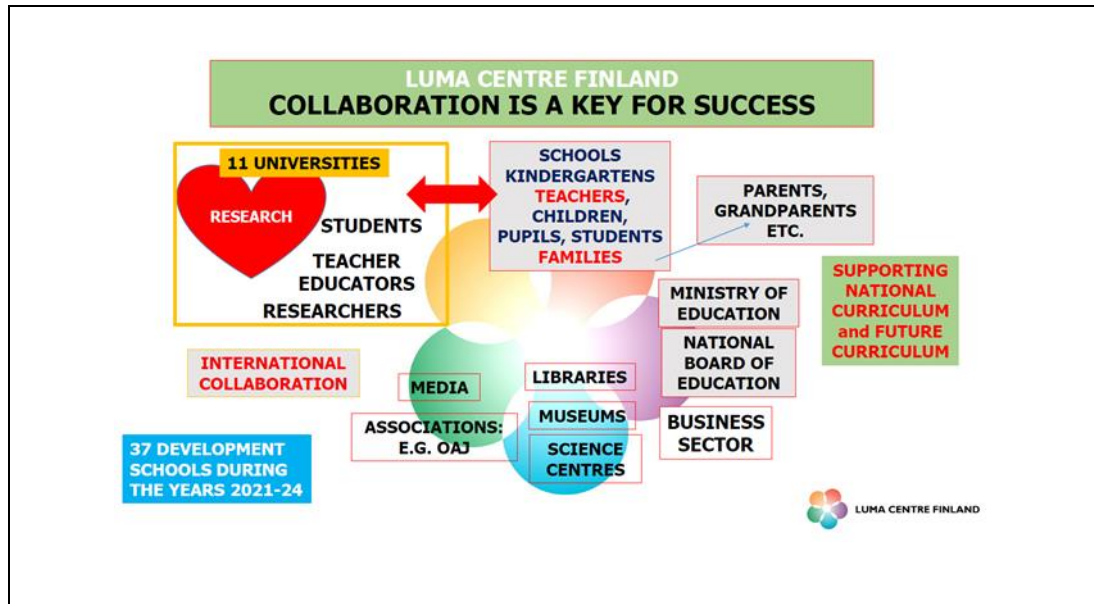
LUMA CENTRE FINLAND
COLLABORATION IS A KEY FOR SUCCESS

11 UNIVERSITIES

RESEARCH

STUDENTS

TEACHER EDUCATORS

RESEARCHERS

SCHOOLS
KINDERGARTENS
TEACHERS,
CHILDREN,
PUPILS, STUDENTS
FAMILIES

PARENTS, GRANDPARENTS ETC.

SUPPORTING NATIONAL CURRICULUM and FUTURE CURRICULUM

MINISTRY OF EDUCATION

NATIONAL BOARD OF EDUCATION

INTERNATIONAL COLLABORATION

MEDIA

LIBRARIES

MUSEUMS

ASSOCIATIONS: E.G. OAJ

SCIENCE CENTRES

BUSINESS SECTOR

37 DEVELOPMENT SCHOOLS DURING THE YEARS 2021-24

LUMA CENTRE FINLAND